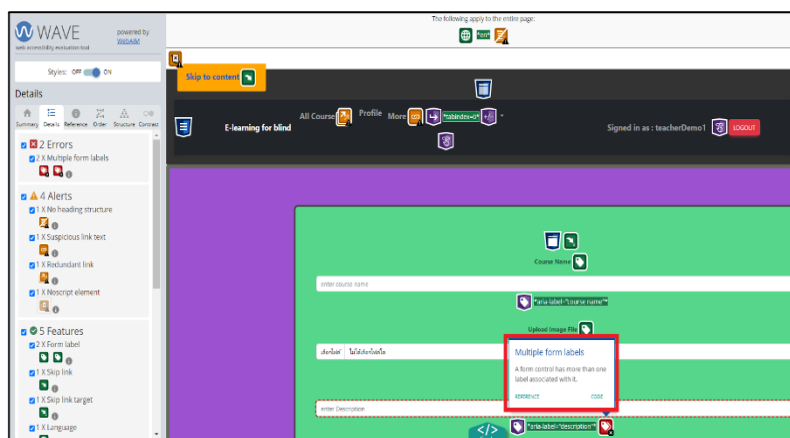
WAVE
web accessibility evaluation tool
powered by WebAIM

Styles: OFF ON

Details

Summary Details Reference Order Structure Contrast

2 Errors
2 X Multiple form labels

4 Alerts
1 X No heading structure
1 X Suspicious link text
1 X Redundant link
1 X Noscript element

5 Features
2 X Form label
1 X Skip link
1 X Skip link target
1 X Language

The following apply to the entire page:
lang=en

Skip to content

E-learning for blind
All Courses
Profile
More
tabindex=0
Signed in as : teacherDemo1
LOGOUT

Course Name
enter course name
aria-label="course name"
Upload Image File
เลือกไฟล์ ไม่ได้เลือกไฟล์ใด
enter Description
aria-label="description"

Multiple form labels
A form control has more than one label associated with it.
REFERENCE
CODE